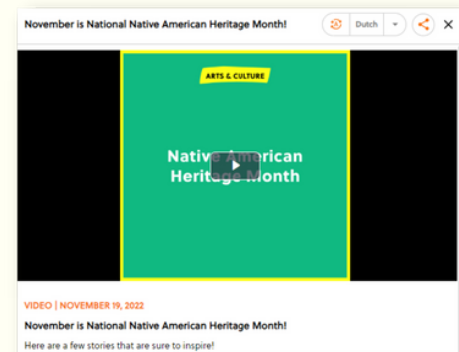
November is National Native American Heritage Month!

Dutch

ARTS & CULTURE

Native American Heritage Month

VIDEO | NOVEMBER 19, 2022

November is National Native American Heritage Month!

Here are a few stories that are sure to inspire!